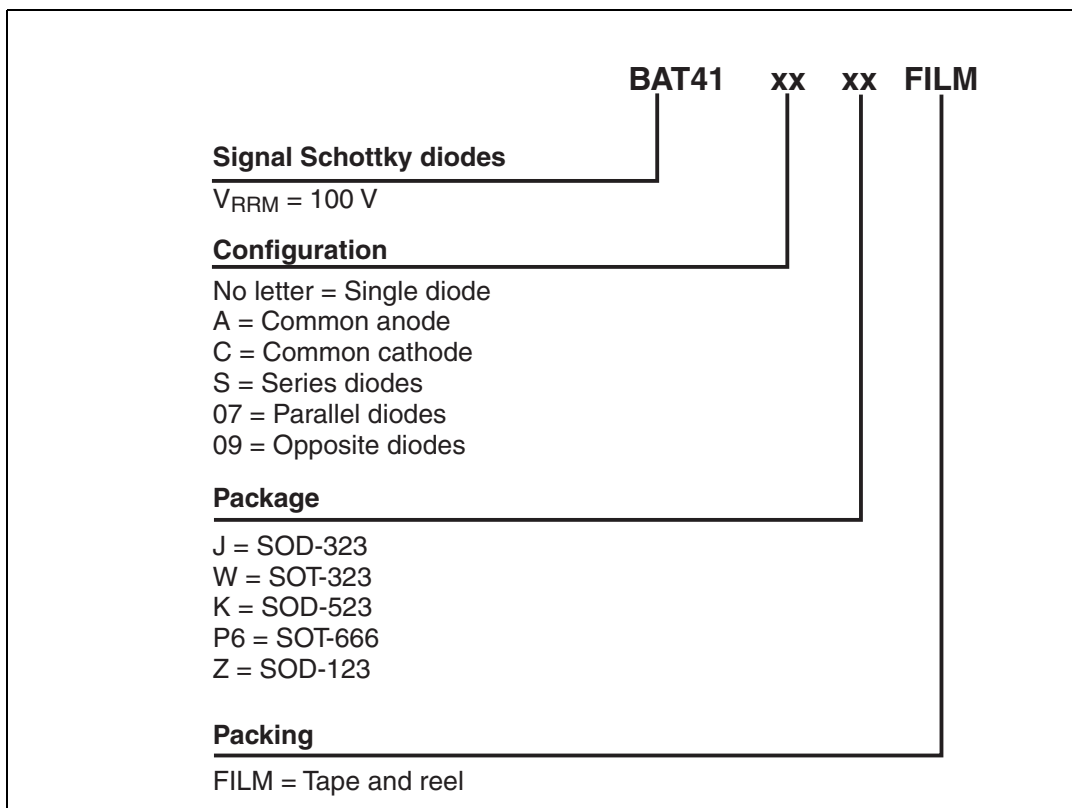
BAT41 xx xx FILM

**Signal Schottky diodes**

$V_{RRM}$ = 100 V

**Configuration**

No letter = Single diode
A = Common anode
C = Common cathode
S = Series diodes
07 = Parallel diodes
09 = Opposite diodes

**Package**

J = SOD-323
W = SOT-323
K = SOD-523
P6 = SOT-666
Z = SOD-123

**Packing**

FILM = Tape and reel